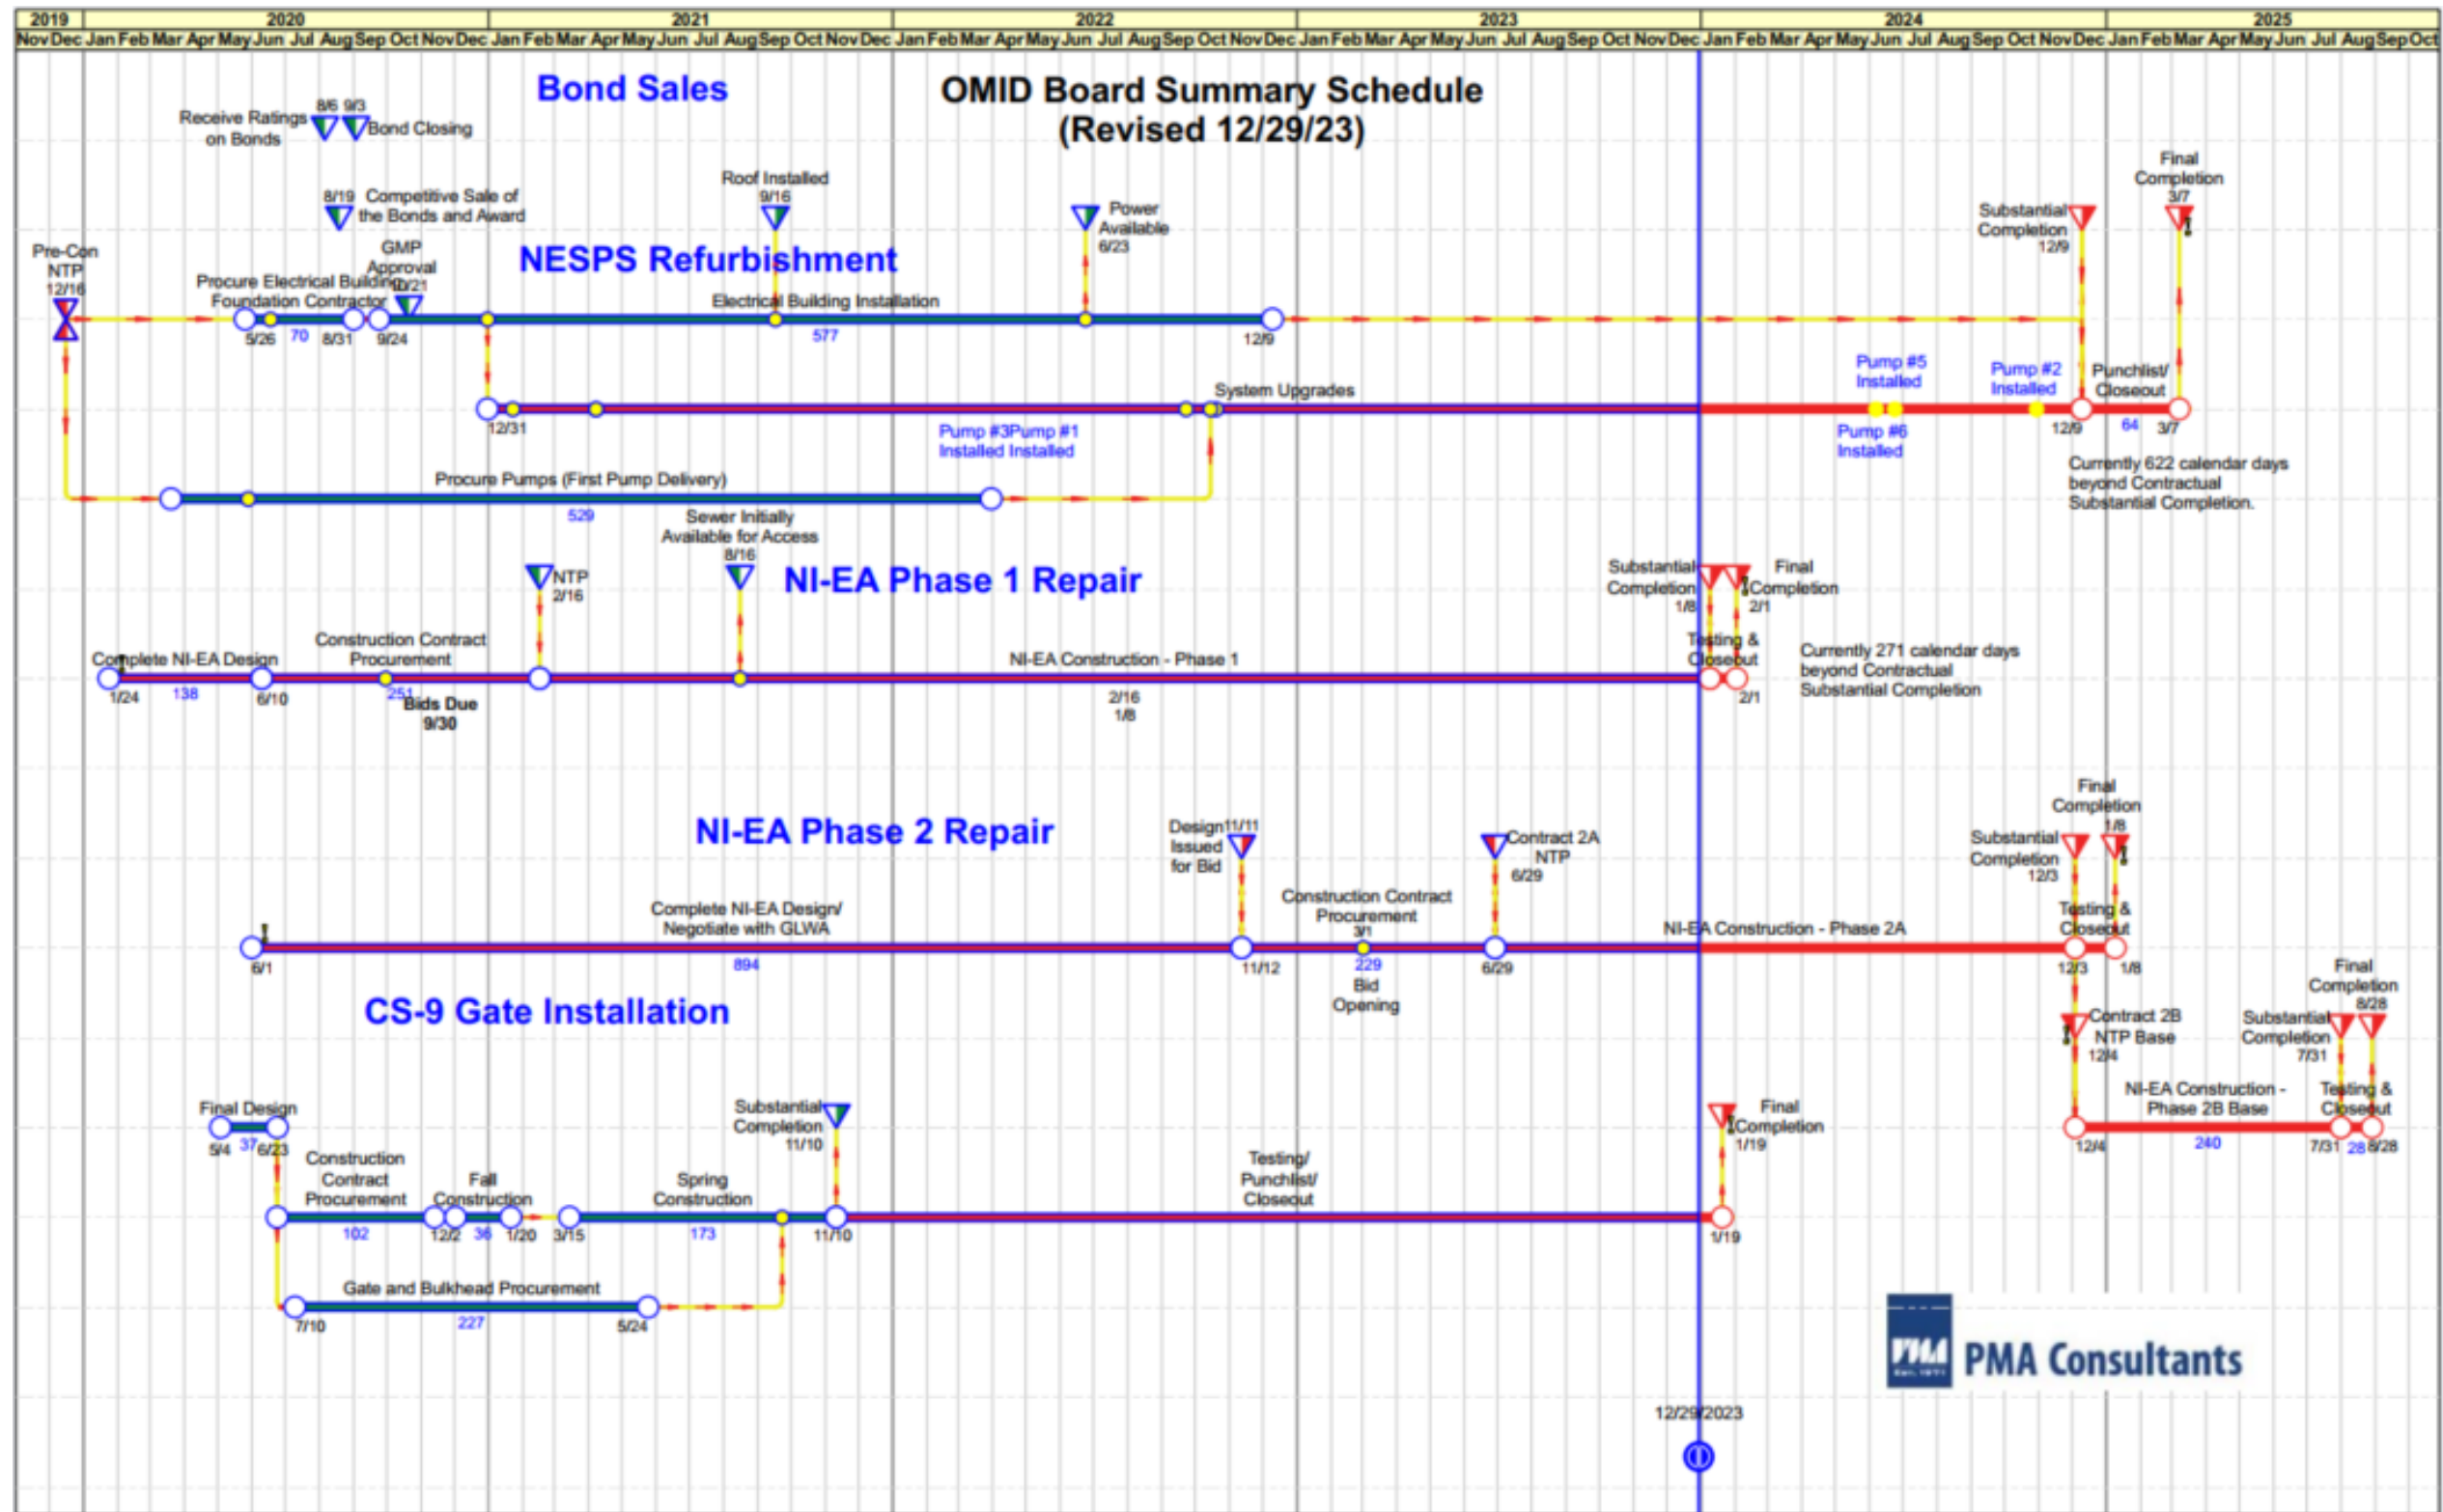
| 2019 | 2020 | 2021 | 2022 | 2023 | 2024 | 2025 |
|---|---|---|---|---|---|---|
| Nov Dec | Jan Feb Mar Apr May Jun Jul Aug Sep Oct Nov Dec | Jan Feb Mar Apr May Jun Jul Aug Sep Oct Nov Dec | Jan Feb Mar Apr May Jun Jul Aug Sep Oct Nov Dec | Jan Feb Mar Apr May Jun Jul Aug Sep Oct Nov Dec | Jan Feb Mar Apr May Jun Jul Aug Sep Oct Nov Dec | Jan Feb Mar Apr May Jun Jul Aug Sep Oct |

Bond Sales

OMID Board Summary Schedule
(Revised 12/29/23)

Receive Ratings on Bonds 8/6 9/3 Bond Closing

8/19 Competitive Sale of the Bonds and Award

Roof Installed 9/16

Power Available 6/23

Final Completion 3/7

Substantial Completion 12/9

Pre-Con NTP 12/16

GMP Approval 10/21

NESPS Refurbishment

Procure Electrical Building Foundation Contractor

Electrical Building Installation

5/26 70 8/31 9/24 577 12/9

Pump #5 Installed

Pump #2 Installed

Punchlist/ Closeout

System Upgrades

12/31

Pump #3 Pump #1 Installed Installed

Pump #6 Installed

12/9 64 3/7

Currently 622 calendar days beyond Contractual Substantial Completion.

Procure Pumps (First Pump Delivery)

529

Sewer Initially Available for Access 8/16

NTP 2/16

NI-EA Phase 1 Repair

Substantial Completion 1/8

Final Completion 2/1

Complete NI-EA Design

Construction Contract Procurement

NI-EA Construction - Phase 1

Testing & Closeout

Currently 271 calendar days beyond Contractual Substantial Completion

1/24 138 6/10 251 Bids Due 9/30

2/16 1/8

2/1

NI-EA Phase 2 Repair

Design Issued for Bid 11/11

Contract 2A NTP 6/29

Final Completion 1/8

Substantial Completion 12/3

Construction Contract Procurement 3/1

Complete NI-EA Design/ Negotiate with GLWA

NI-EA Construction - Phase 2A

Testing & Closeout

6/1 894 11/12 229 Bid Opening 6/29 12/3 1/8

CS-9 Gate Installation

Contract 2B NTP Base 12/4

Final Completion 8/28

Substantial Completion 7/31

NI-EA Construction - Phase 2B Base

Testing & Closeout

12/4 240 7/31 28 8/28

Final Design

5/4 37 6/23

Substantial Completion 11/10

Final Completion 1/19

Construction Contract Procurement

Fall Construction

Spring Construction

Testing/ Punchlist/ Closeout

102 12/2 36 1/20 3/15 173 11/10 1/19

Gate and Bulkhead Procurement

7/10 227 5/24

PMA Consultants

12/29/2023